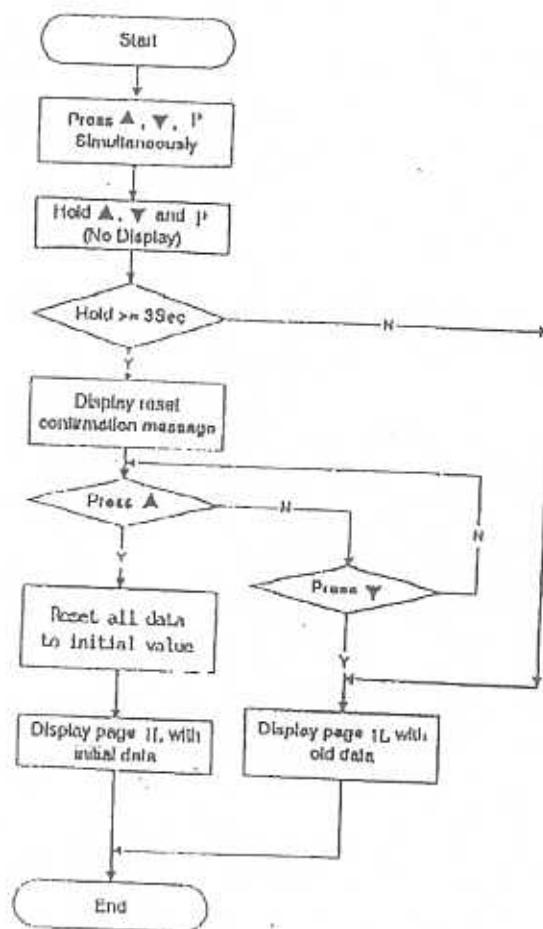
Start

Press ▲, ▼, P Simultaneously

Hold ▲, ▼ and P (No Display)

Hold >= 3Sec

N

Y

Display reset confirmation message

Press ▲

N

N

Press ▼

Y

Reset all data to initial value

Y

Display page 1L with initial data

Display page 1L with old data

End